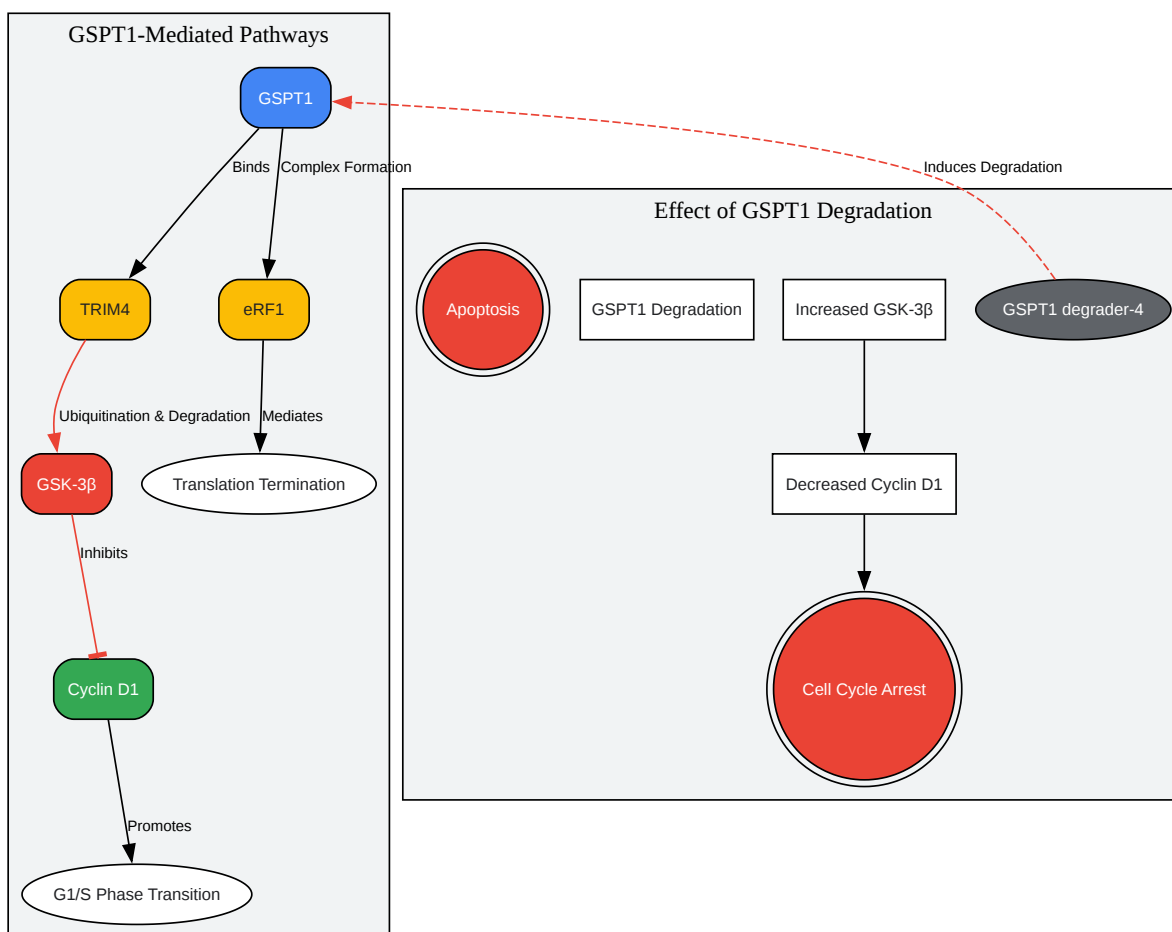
GSPT1-Mediated Pathways

GSPT1

Binds

Complex Formation

TRIM4

eRF1

Ubiquitination & Degradation

Mediates

GSK-3β

Translation Termination

Inhibits

Cyclin D1

Promotes

G1/S Phase Transition

Induces Degradation

Effect of GSPT1 Degradation

Apoptosis

GSPT1 Degradation

Increased GSK-3β

GSPT1 degrader-4

Decreased Cyclin D1

Cell Cycle Arrest